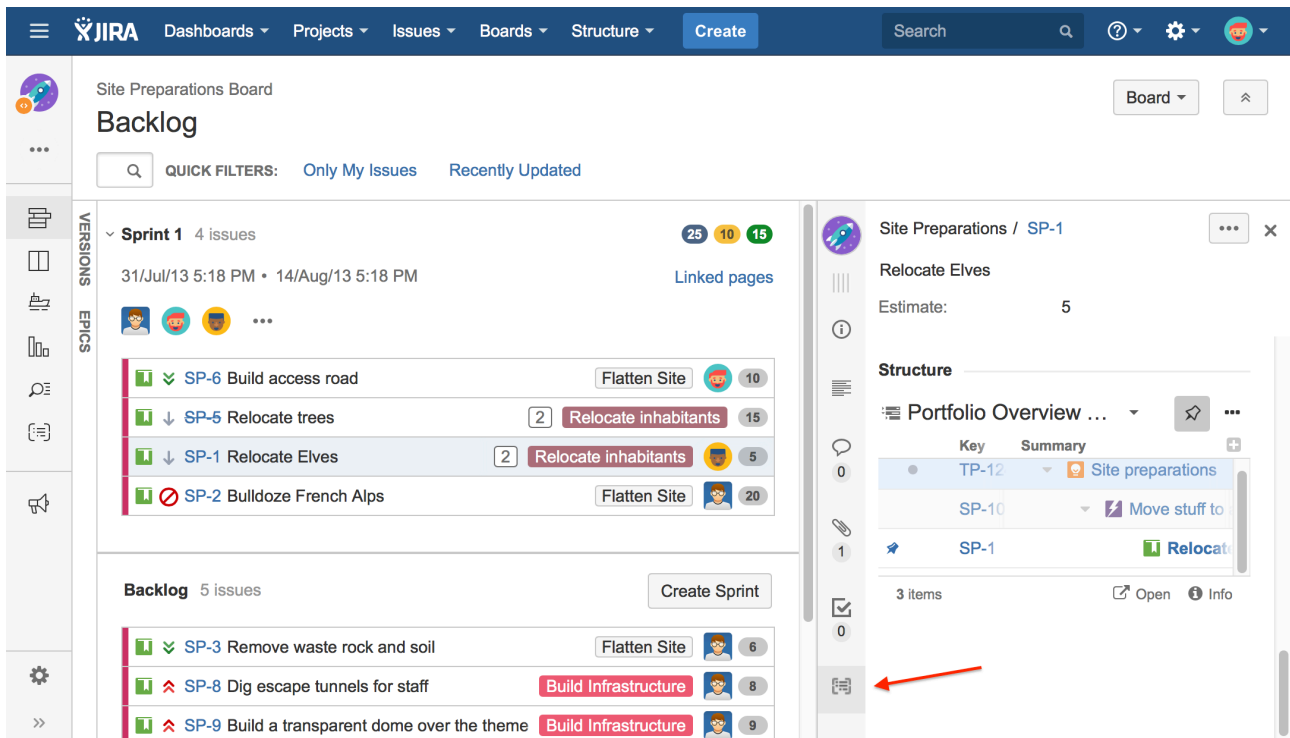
JIRA Dashboards Projects Issues Boards Structure Create Search

Site Preparations Board
Backlog

Board

QUICK FILTERS: Only My Issues Recently Updated

VERSIONS
EPICS

Sprint 1 4 issues 25 10 15
31/Jul/13 5:18 PM • 14/Aug/13 5:18 PM Linked pages

SP-6 Build access road Flatten Site 10
SP-5 Relocate trees 2 Relocate inhabitants 15
SP-1 Relocate Elves 2 Relocate inhabitants 5
SP-2 Bulldoze French Alps Flatten Site 20

Backlog 5 issues Create Sprint

SP-3 Remove waste rock and soil Flatten Site 6
SP-8 Dig escape tunnels for staff Build Infrastructure 8
SP-9 Build a transparent dome over the theme Build Infrastructure 9

Site Preparations / SP-1
Relocate Elves
Estimate: 5

0
1
0

Structure
Portfolio Overview ...

| Key | Summary |
|---|---|
| TP-12 | Site preparations |
| SP-10 | Move stuff to |
| SP-1 | Relocate |

3 items Open Info